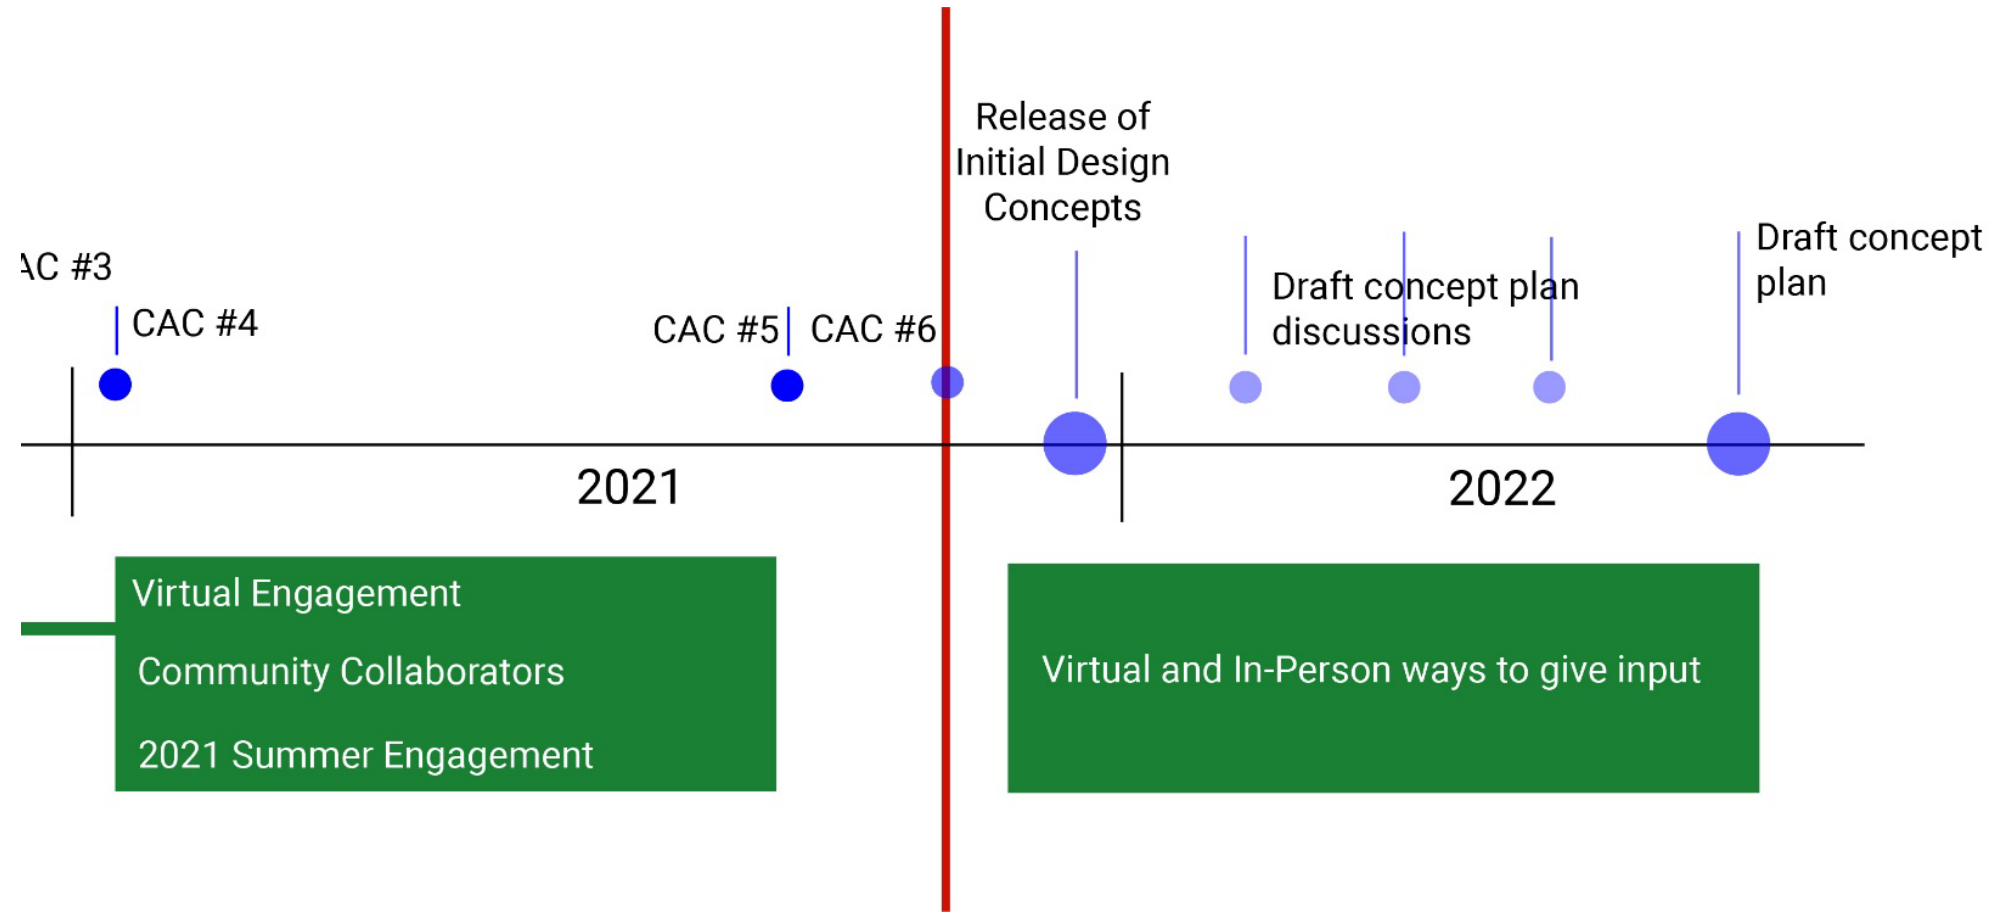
Release of Initial Design Concepts

AC #3

CAC #4

CAC #5

CAC #6

Draft concept plan discussions

Draft concept plan

2021

2022

Virtual Engagement

Community Collaborators

2021 Summer Engagement

Virtual and In-Person ways to give input